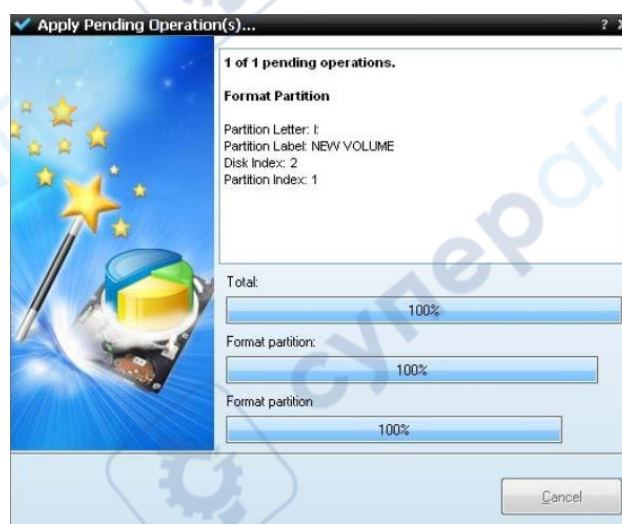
Apply Pending Operation(s)...

? X

1 of 1 pending operations.

Format Partition

Partition Letter: I:
Partition Label: NEW VOLUME
Disk Index: 2
Partition Index: 1

Total:

100%

Format partition:

100%

Format partition

100%

Cancel

cynepai